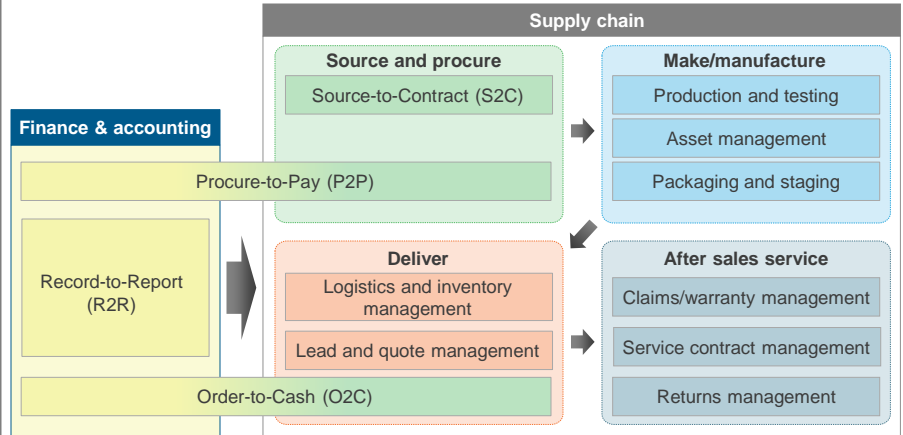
Supply chain

Source and procure

Source-to-Contract (S2C)

Make/manufacture

Production and testing

Asset management

Packaging and staging

Finance & accounting

Procure-to-Pay (P2P)

Record-to-Report (R2R)

Deliver

Logistics and inventory management

Lead and quote management

After sales service

Claims/warranty management

Service contract management

Returns management

Order-to-Cash (O2C)